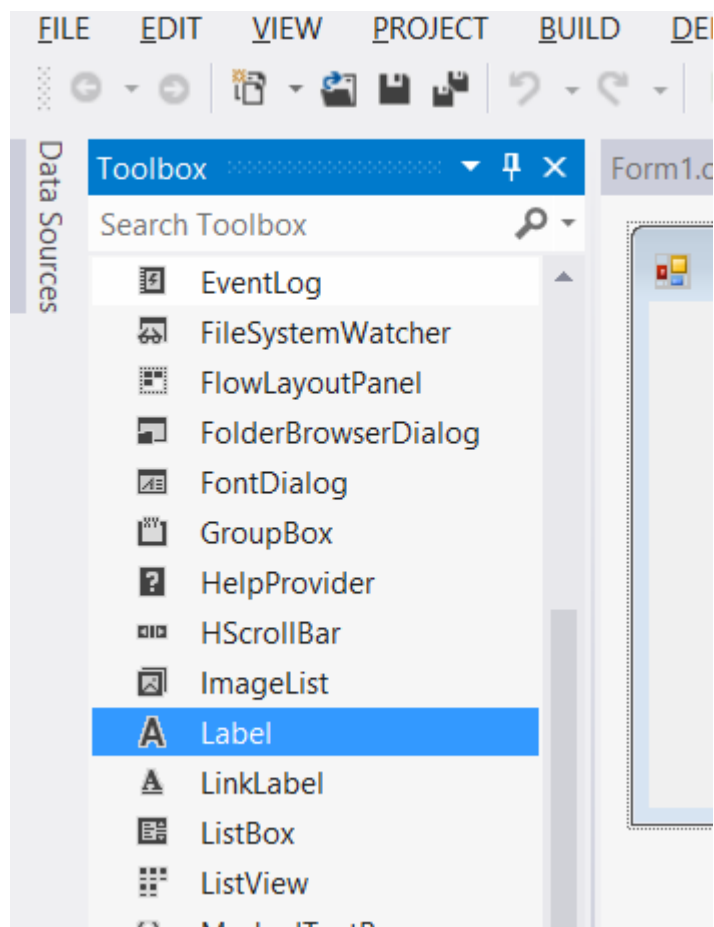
FILE EDIT VIEW PROJECT BUILD DE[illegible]

Data Sources

Toolbox

Search Toolbox

EventLog
FileSystemWatcher
FlowLayoutPanel
FolderBrowserDialog
FontDialog
GroupBox
HelpProvider
HScrollBar
ImageList
Label
LinkLabel
ListBox
ListView
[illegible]

Form1.c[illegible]